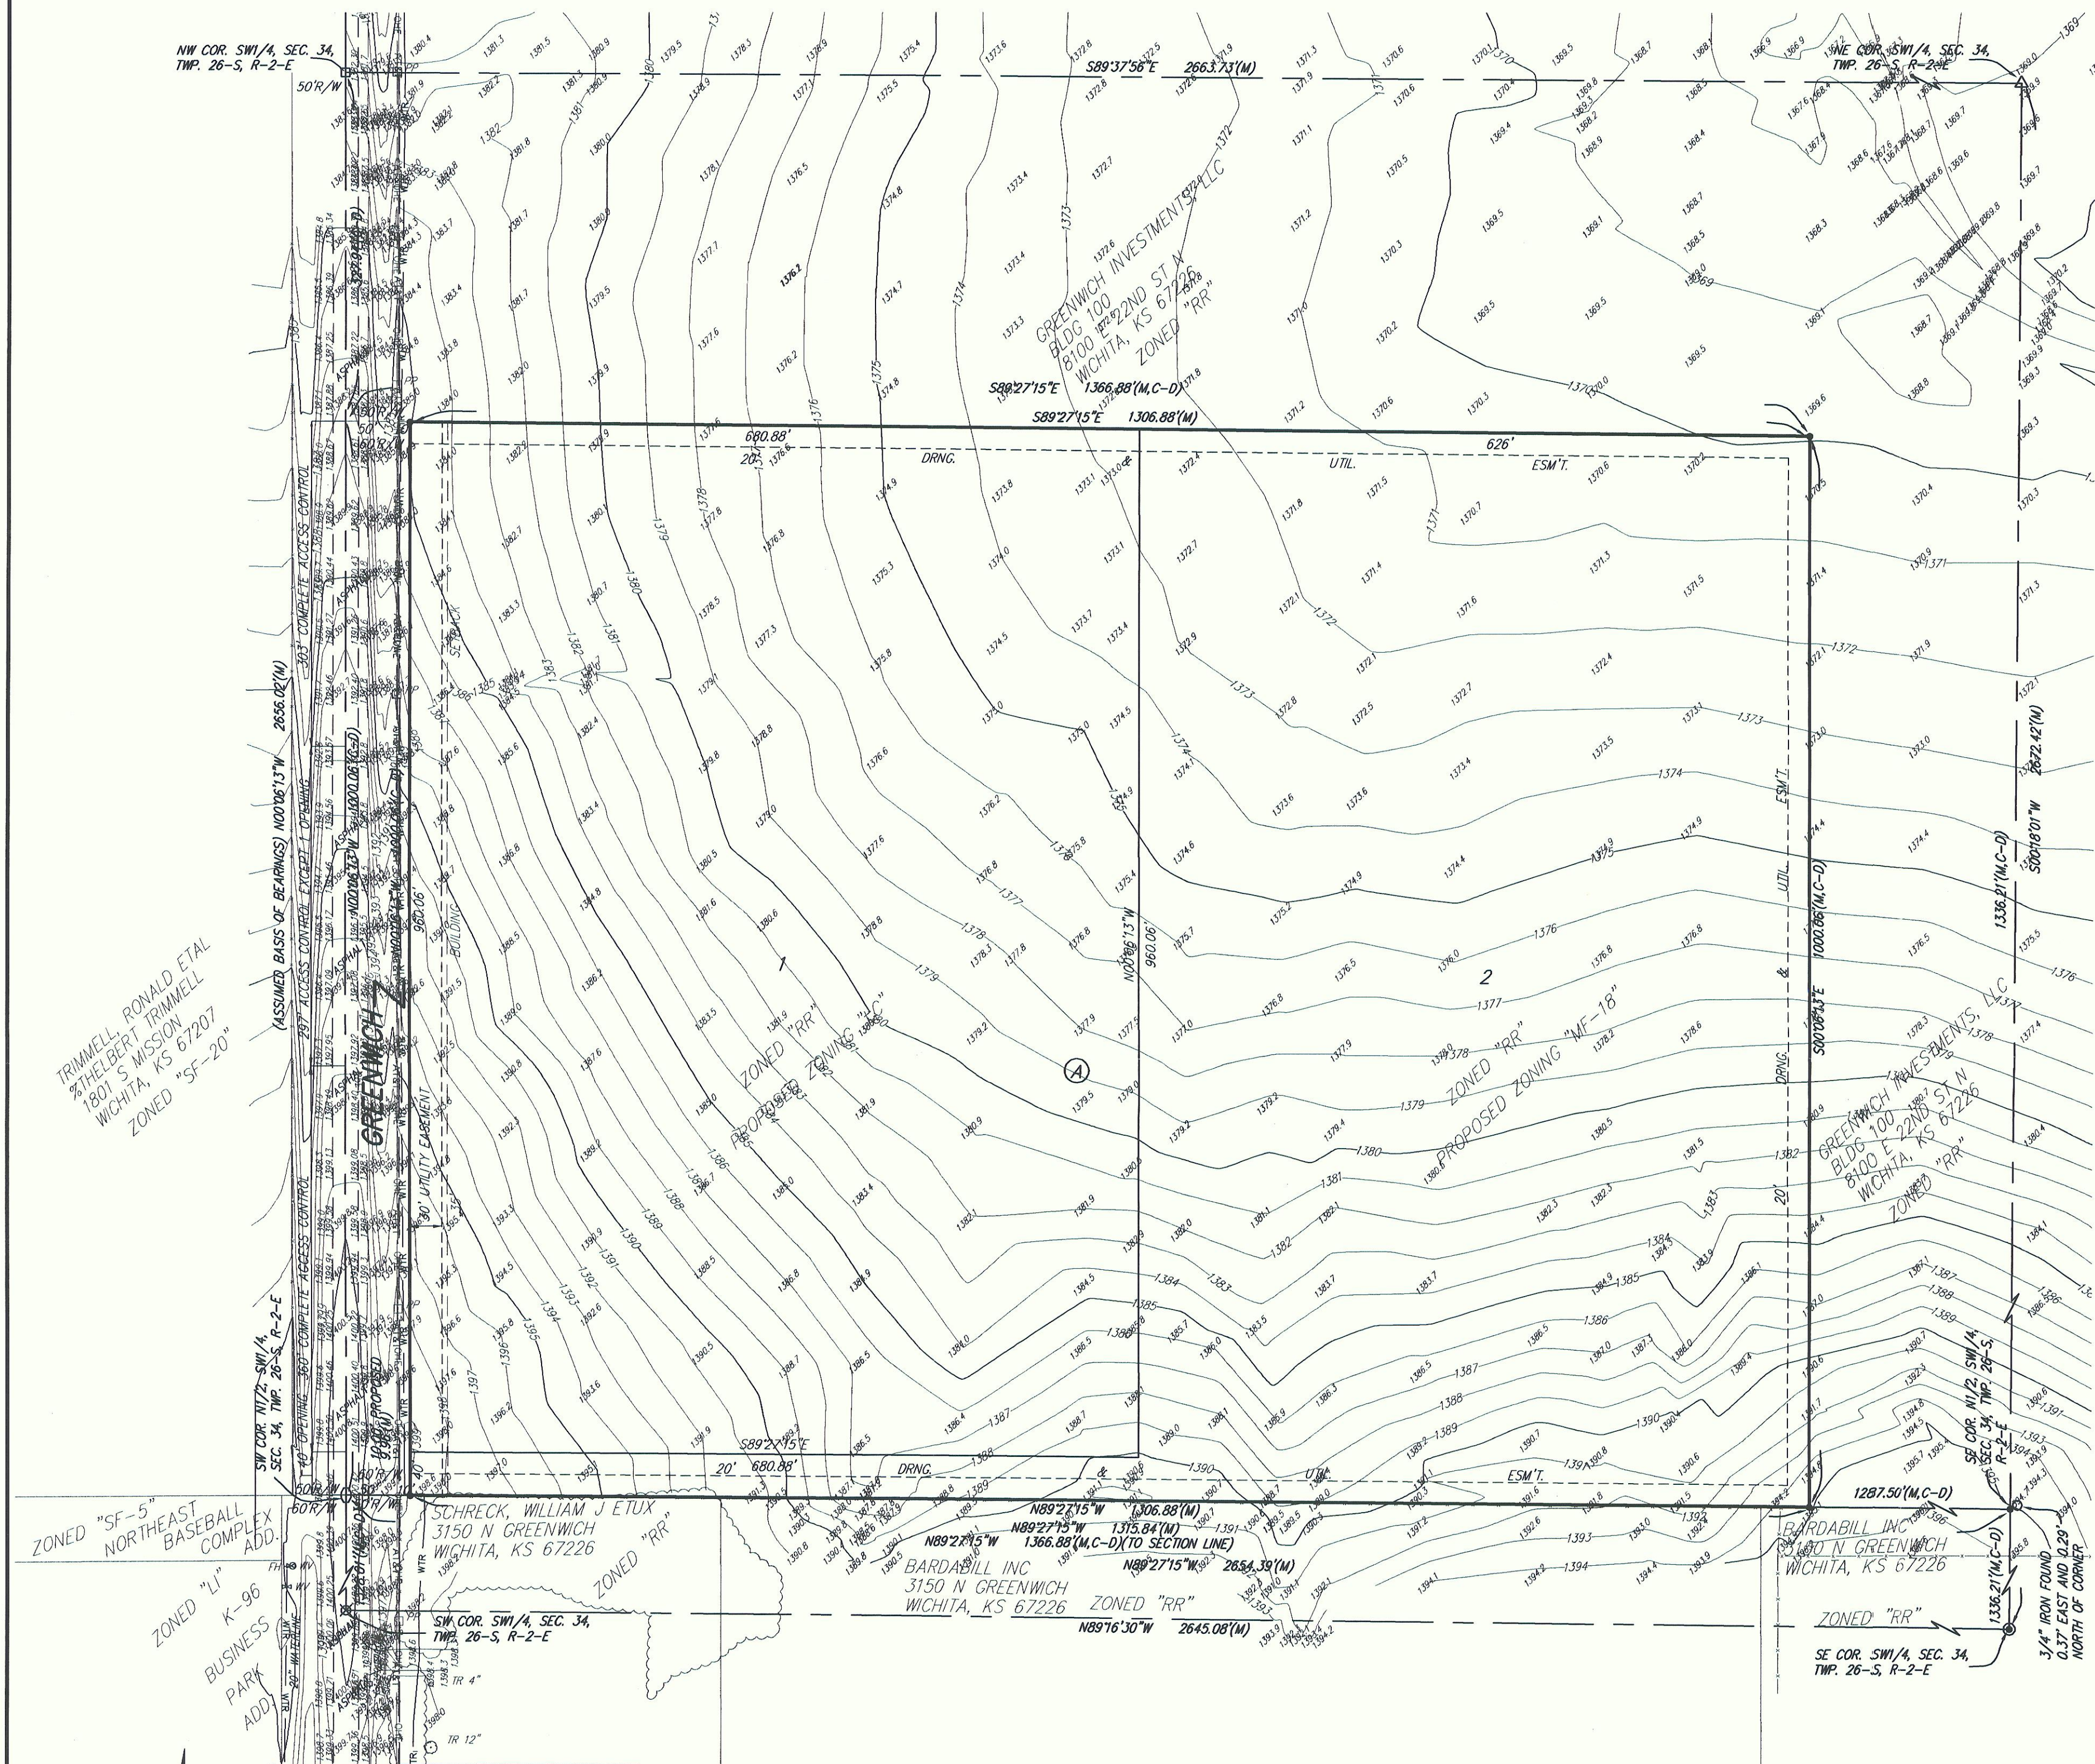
NW COR. SW1/4, SEC. 34, TWP. 26-S, R-2-E

50'R/W

S89°37'56"E 2663.73'(M)

NE COR. SW1/4, SEC. 34, TWP. 26-S, R-2-E

GREENWICH INVESTMENTS, LLC
BLDG 100
8100 E 22ND ST N
WICHITA, KS 67226
ZONED "RR"

S89°27'15"E 1366.88'(M,C-D)
S89°27'15"E 1306.88'(M)

680.88'
20'
DRNG.
UTIL.
626'
ESM'T.

303' COMPLETE ACCESS CONTROL
(ASSUMED BASIS OF BEARINGS) N00°06'13"W 2656.02'(M)
29' COMPLETE ACCESS CONTROL EXCEPT 1 OPENING
N00°06'13"W 1000.06'(M,C-D)
960.06
BUILDING SETBACK
30' UTILITY EASEMENT
GREENWICH

TRIMMELL, RONALD ETAL
%THELBERT TRIMMELL
1801 S MISSION
WICHITA, KS 67207
ZONED "SF-20"

1
ZONED "RR"
PROPOSED ZONING "LC"

A

N00°06'13"W
960.06'

2
ZONED "RR"
PROPOSED ZONING "MF-18"

S00°06'13"E 1000.06'(M,C-D)
UTIL. & DRNG. ESM'T.
20'

1336.21'(M,C-D)
S00°18'01"W 2672.42'(M)

GREENWICH INVESTMENTS, LLC
BLDG 100
8100 E 22ND ST N
WICHITA, KS 67226
ZONED "RR"

10' OPENING 380' COMPLETE ACCESS CONTROL
40' COMPLETE ACCESS CONTROL
SW COR. N1/2, SW1/4, SEC. 34, TWP. 26-S, R-2-E
100' PROPOSED
9.96'(M)

S89°27'15"E
20' 680.88'
DRNG. & UTIL. ESM'T.

SE COR. N1/2, SW1/4, SEC. 34, TWP. 26-S, R-2-E
1287.50'(M,C-D)

50'R/W
60'R/W

N89°27'15"W 1306.88'(M)
N89°27'15"W 1315.84'(M)
N89°27'15"W 1366.88'(M,C-D)(TO SECTION LINE)
N89°27'15"W 2654.39'(M)

ZONED "SF-5"
NORTHEAST BASEBALL COMPLEX ADD.

SCHRECK, WILLIAM J ETUX
3150 N GREENWICH
WICHITA, KS 67226
ZONED "RR"

BARDABILL INC
3150 N GREENWICH
WICHITA, KS 67226 ZONED "RR"

BARDABILL INC
3150 N GREENWICH
WICHITA, KS 67226

ZONED "LI"
K-96 BUSINESS PARK ADD.

SW COR. SW1/4, SEC. 34, TWP. 26-S, R-2-E

N89°16'30"W 2645.08'(M)

ZONED "RR"

1336.21'(M,C-D)

SE COR. SW1/4, SEC. 34, TWP. 26-S, R-2-E

3/4" IRON FOUND 0.37' EAST AND 0.29' NORTH OF CORNER

TR 4"
TR 12"